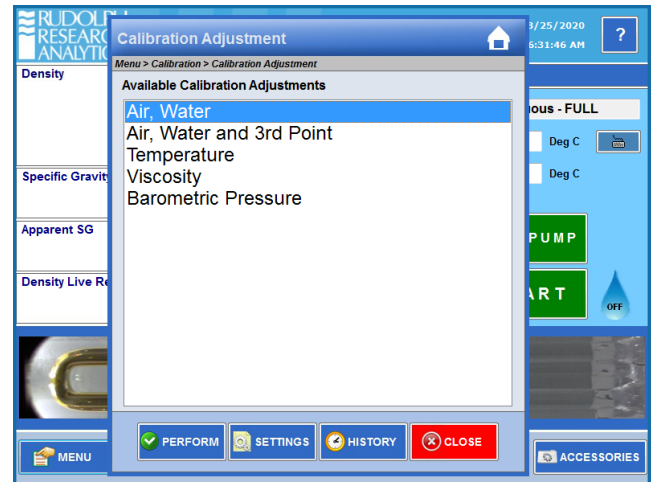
RUDOLPH RESEARCH ANALYTICAL

3/25/2020
6:31:46 AM

?

Density

Specific Gravity

Apparent SG

Density Live Re

Calibration Adjustment

Menu > Calibration > Calibration Adjustment

Available Calibration Adjustments

Air, Water
Air, Water and 3rd Point
Temperature
Viscosity
Barometric Pressure

PERFORM
SETTINGS
HISTORY
CLOSE

ous - FULL

Deg C

Deg C

PUMP

ART

OFF

MENU

ACCESSORIES